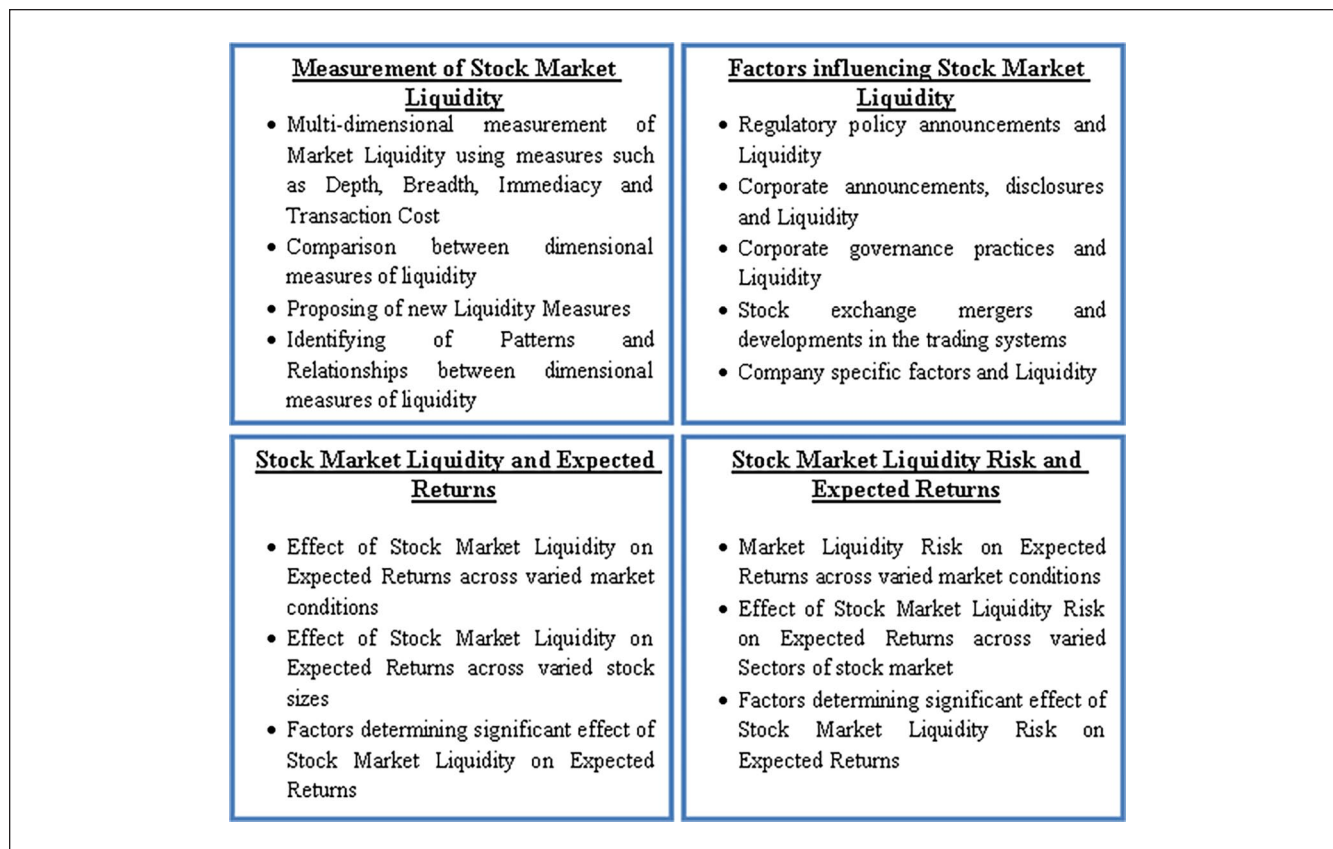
**Measurement of Stock Market Liquidity**

- Multi-dimensional measurement of Market Liquidity using measures such as Depth, Breadth, Immediacy and Transaction Cost
- Comparison between dimensional measures of liquidity
- Proposing of new Liquidity Measures
- Identifying of Patterns and Relationships between dimensional measures of liquidity

**Factors influencing Stock Market Liquidity**

- Regulatory policy announcements and Liquidity
- Corporate announcements, disclosures and Liquidity
- Corporate governance practices and Liquidity
- Stock exchange mergers and developments in the trading systems
- Company specific factors and Liquidity

**Stock Market Liquidity and Expected Returns**

- Effect of Stock Market Liquidity on Expected Returns across varied market conditions
- Effect of Stock Market Liquidity on Expected Returns across varied stock sizes
- Factors determining significant effect of Stock Market Liquidity on Expected Returns

**Stock Market Liquidity Risk and Expected Returns**

- Market Liquidity Risk on Expected Returns across varied market conditions
- Effect of Stock Market Liquidity Risk on Expected Returns across varied Sectors of stock market
- Factors determining significant effect of Stock Market Liquidity Risk on Expected Returns